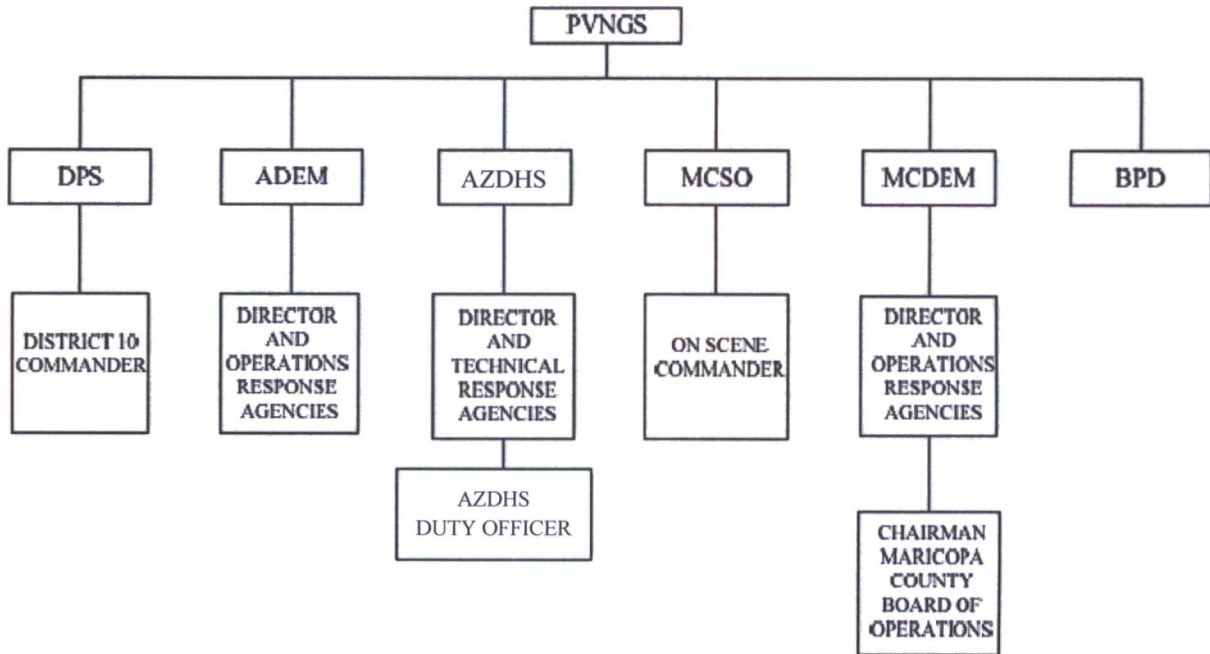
PVNGS

DPS

ADEM

AZDHS

MCSO

MCDEM

BPD

DISTRICT 10 COMMANDER

DIRECTOR AND OPERATIONS RESPONSE AGENCIES

DIRECTOR AND TECHNICAL RESPONSE AGENCIES

AZDHS DUTY OFFICER

ON SCENE COMMANDER

DIRECTOR AND OPERATIONS RESPONSE AGENCIES

CHAIRMAN MARICOPA COUNTY BOARD OF OPERATIONS